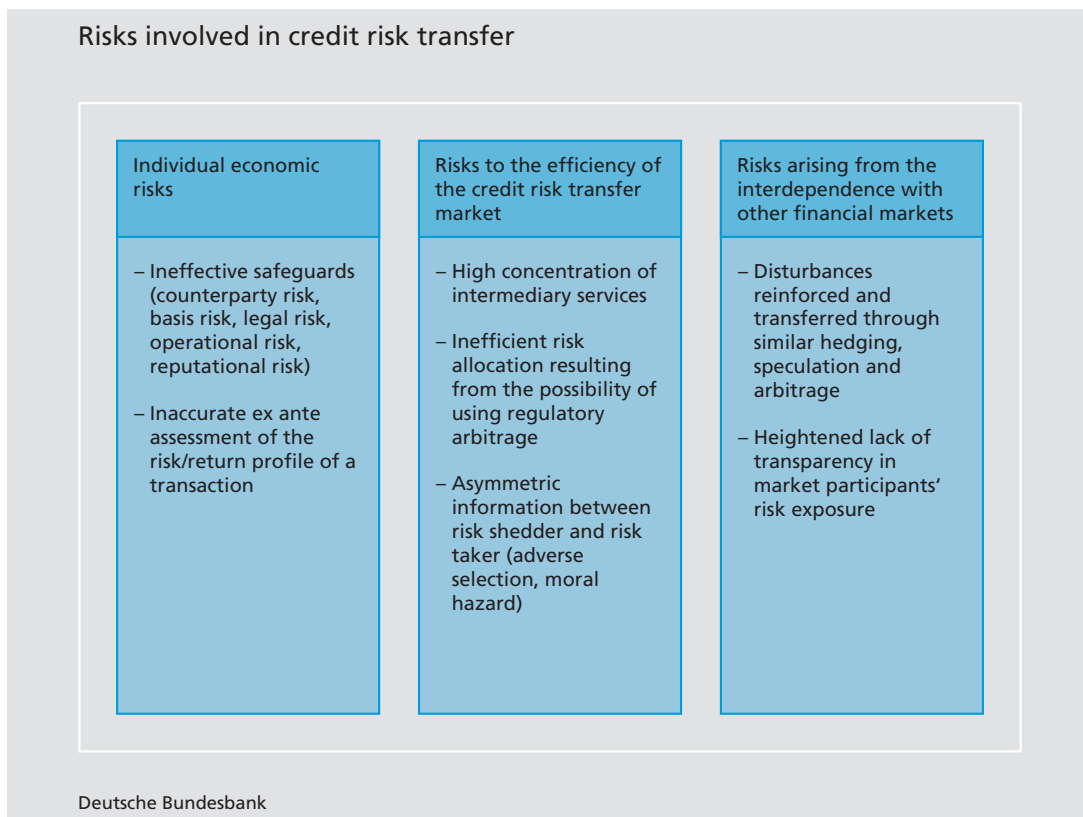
Risks involved in credit risk transfer

Individual economic risks

– Ineffective safeguards (counterparty risk, basis risk, legal risk, operational risk, reputational risk)

– Inaccurate ex ante assessment of the risk/return profile of a transaction

Risks to the efficiency of the credit risk transfer market

– High concentration of intermediary services

– Inefficient risk allocation resulting from the possibility of using regulatory arbitrage

– Asymmetric information between risk shedder and risk taker (adverse selection, moral hazard)

Risks arising from the interdependence with other financial markets

– Disturbances reinforced and transferred through similar hedging, speculation and arbitrage

– Heightened lack of transparency in market participants' risk exposure

Deutsche Bundesbank